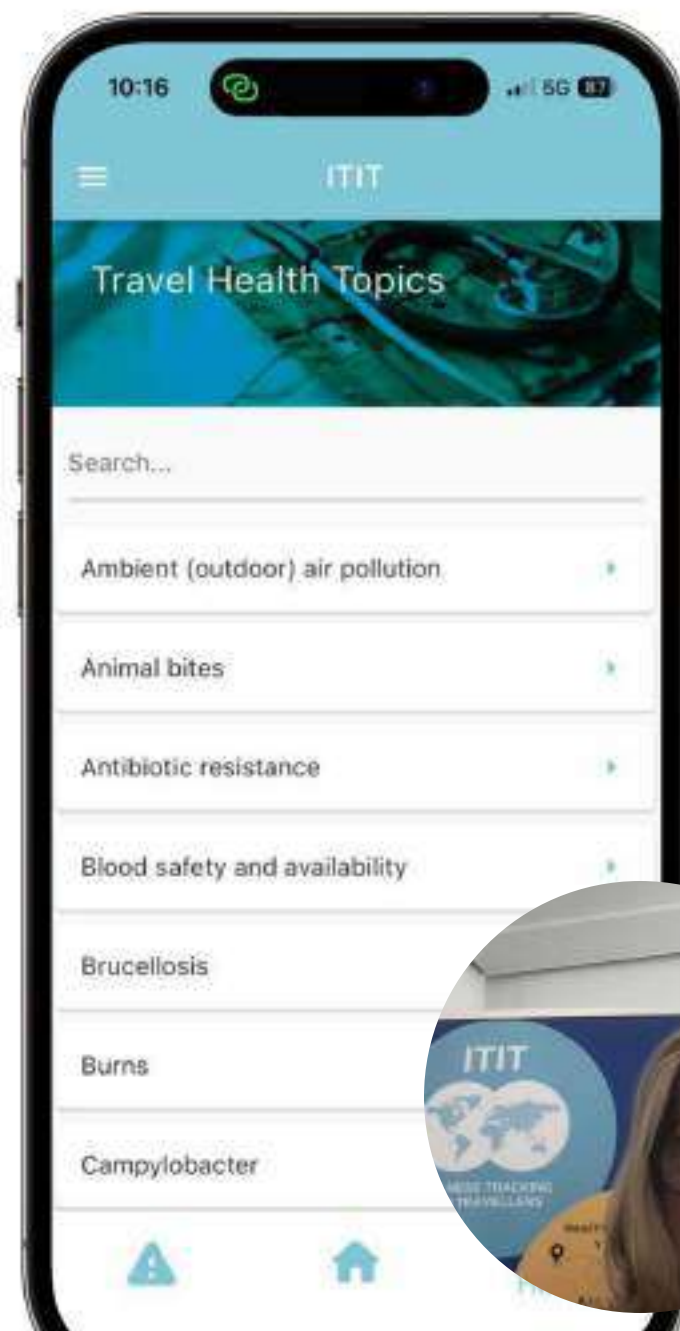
10:16

5G 87

ITIT

Travel Health Topics

Search...

Ambient (outdoor) air pollution

Animal bites

Antibiotic resistance

Blood safety and availability

Brucellosis

Burns

Campylobacter

ITIT

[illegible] TRACKING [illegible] TRAVELLERS